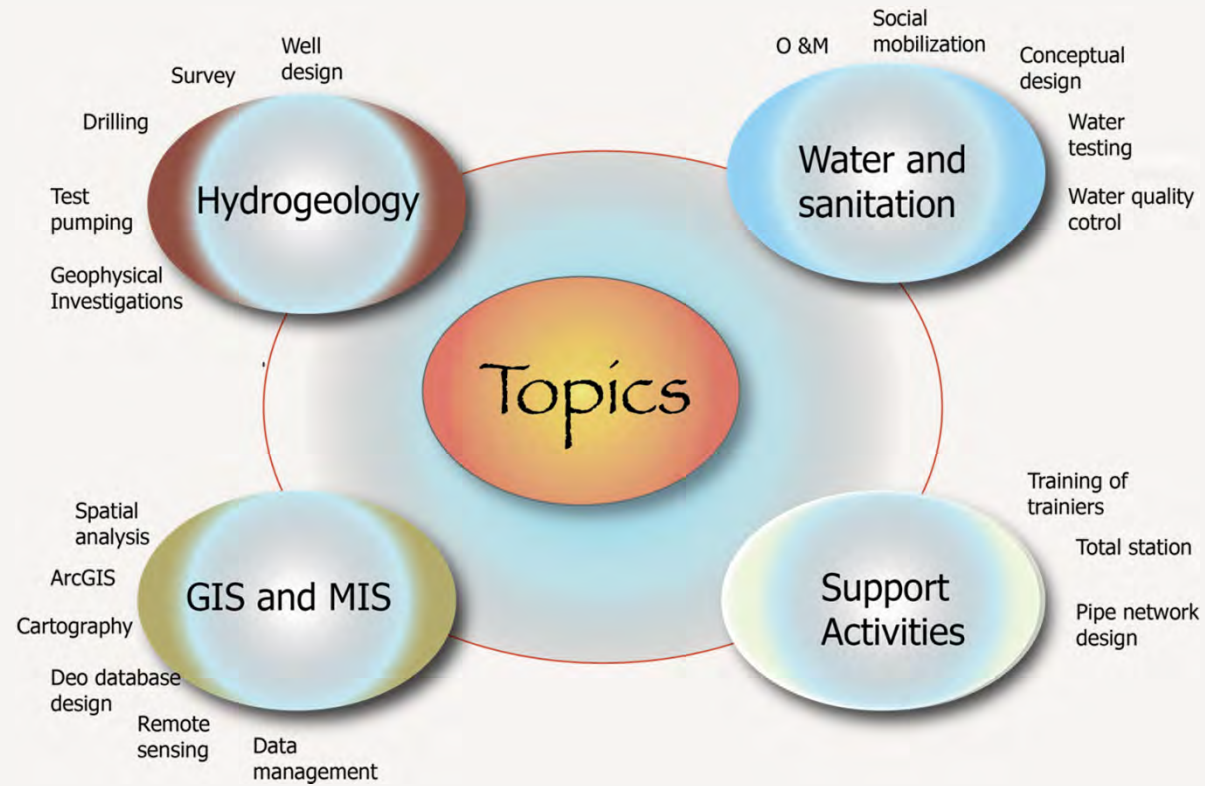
Well design

Survey

Drilling

Test pumping

Geophysical Investigations

Hydrogeology

O &M

Social mobilization

Conceptual design

Water testing

Water quality cotrol

Water and sanitation

Topics

Spatial analysis

ArcGIS

Cartography

Deo database design

Remote sensing

Data management

GIS and MIS

Training of trainiers

Total station

Pipe network design

Support Activities